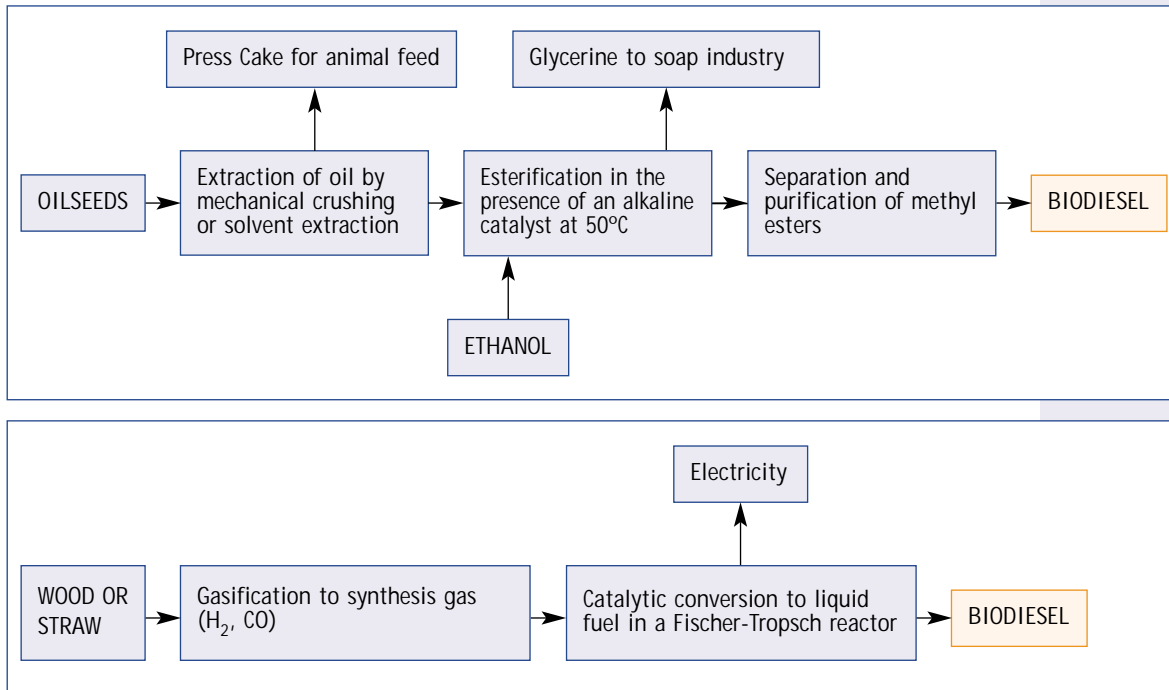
Press Cake for animal feed

Glycerine to soap industry

OILSEEDS

Extraction of oil by mechanical crushing or solvent extraction

Esterification in the presence of an alkaline catalyst at 50ºC

Separation and purification of methyl esters

BIODIESEL

ETHANOL

Electricity

WOOD OR STRAW

Gasification to synthesis gas ($H_2$, CO)

Catalytic conversion to liquid fuel in a Fischer-Tropsch reactor

BIODIESEL